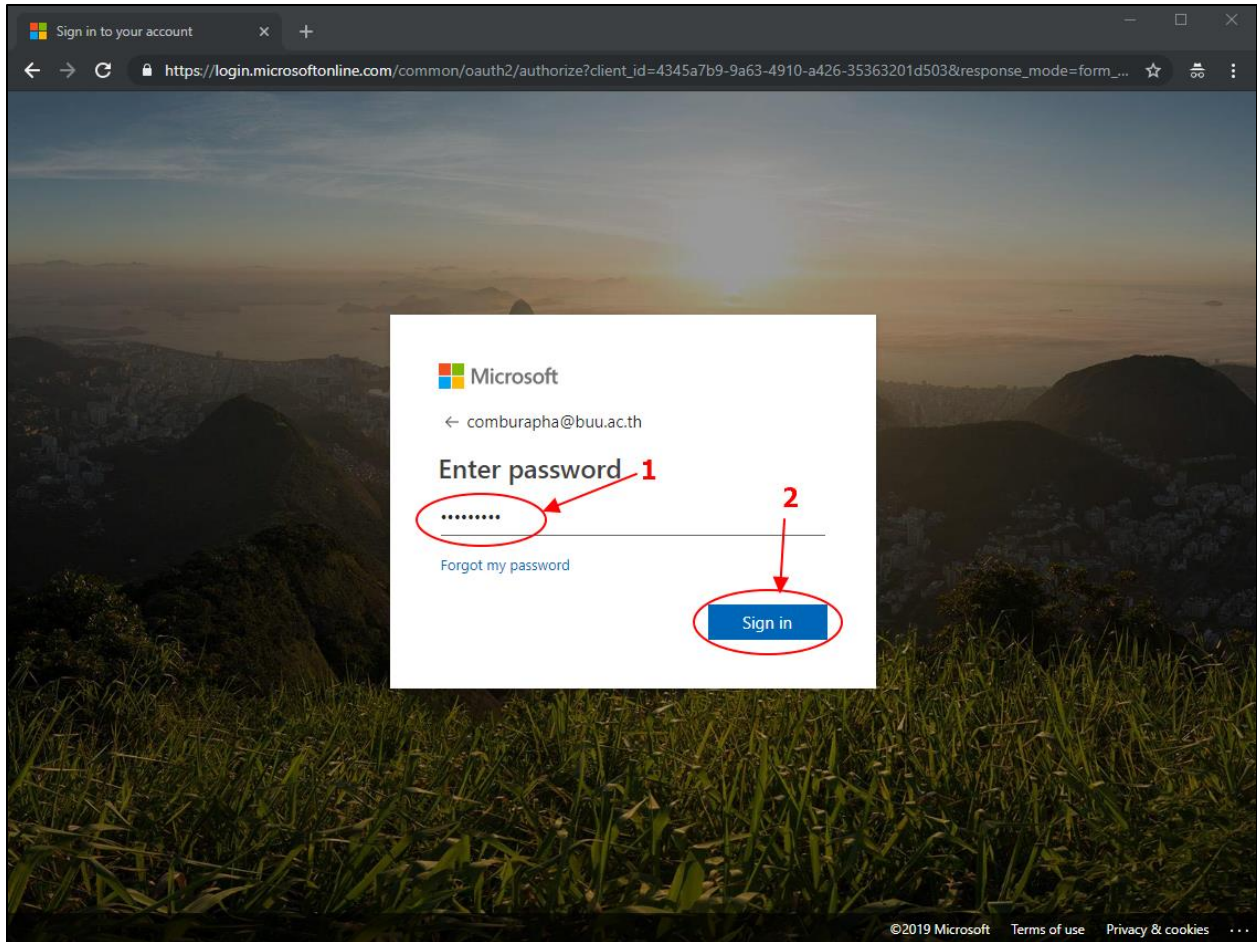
Sign in to your account

https://login.microsoftonline.com/common/oauth2/authorize?client_id=4345a7b9-9a63-4910-a426-35363201d503&response_mode=form_...

Microsoft

← comburapha@buu.ac.th

Enter password

1

2

•••••••••

Forgot my password

Sign in

©2019 Microsoft Terms of use Privacy & cookies ...